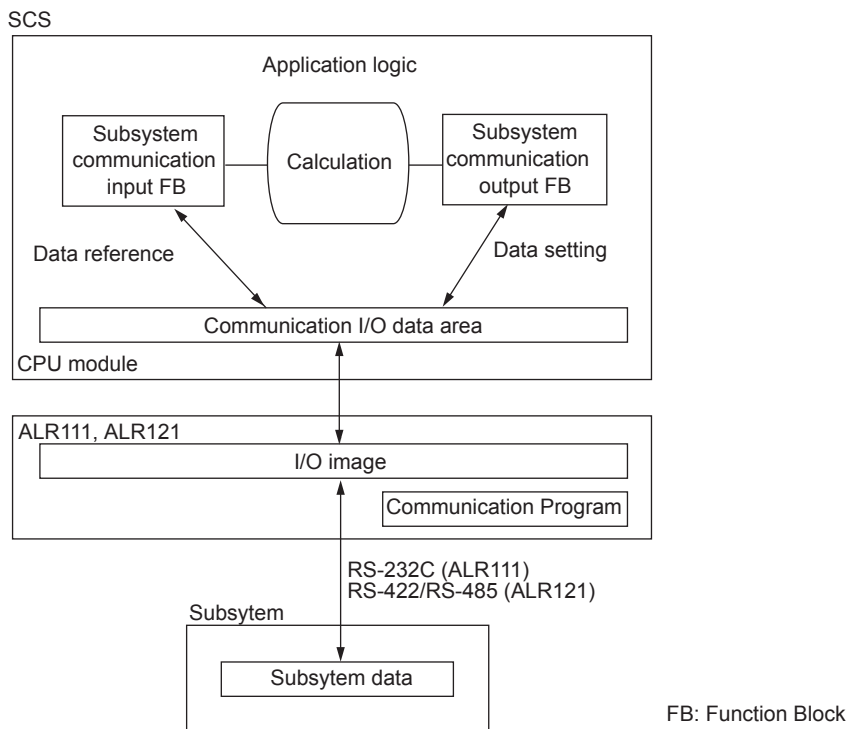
SCS

Application logic

Subsystem communication input FB

Calculation

Subsystem communication output FB

Data reference

Data setting

Communication I/O data area

CPU module

ALR111, ALR121

I/O image

Communication Program

RS-232C (ALR111)
RS-422/RS-485 (ALR121)

Subsytem

Subsytem data

FB: Function Block